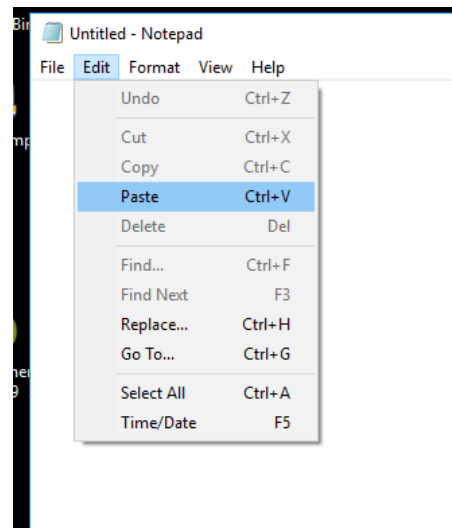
Bi

mp

ne
9

Untitled - Notepad

File Edit Format View Help

| | |
|---|---|
| Undo | Ctrl+Z |
| Cut | Ctrl+X |
| Copy | Ctrl+C |
| Paste | Ctrl+V |
| Delete | Del |
| Find... | Ctrl+F |
| Find Next | F3 |
| Replace... | Ctrl+H |
| Go To... | Ctrl+G |
| Select All | Ctrl+A |
| Time/Date | F5 |